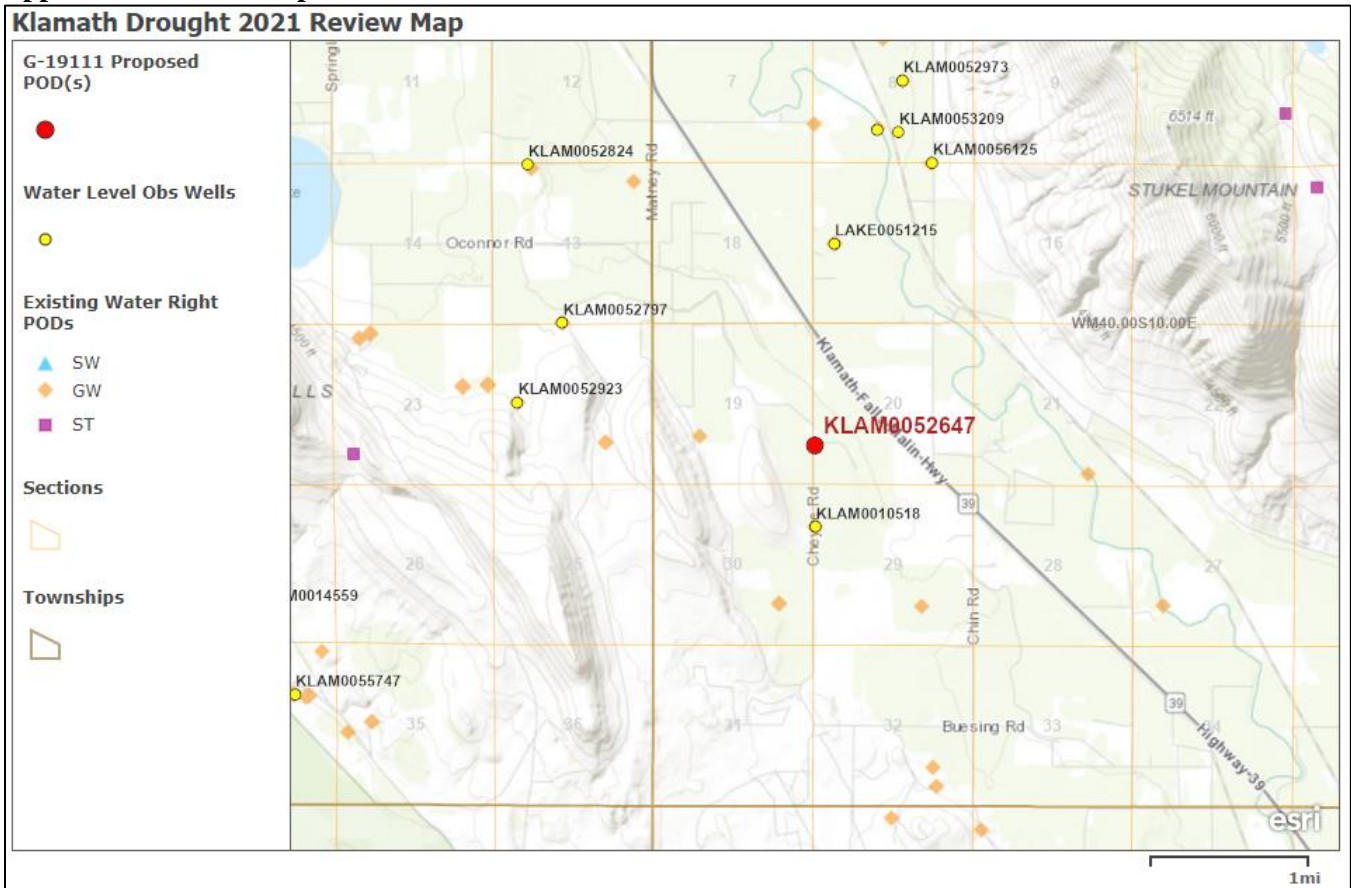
Klamath Drought 2021 Review Map

G-19111 Proposed POD(s)

Water Level Obs Wells

Existing Water Right PODs

SW

GW

ST

Sections

Townships

Spring
11
12
7
8
9
KLAM0052973
KLAM0053209
6514 ft
KLAM0052824
KLAM0056125
Matney Rd
STUKEL MOUNTAIN
14
Oconnor Rd
13
18
LAKE0051215
16
KLAM0052797
WM40.00S10.00E
Klamath-Falls-Malin-Hwy
LLS
23
KLAM0052923
19
20
21
22
KLAM0052647
39
KLAM0010518
Cheyne Rd
26
25
30
29
28
27
M0014559
Chin Rd
KLAM0055747
39
35
36
31
32
Buesing Rd
33
Highway-39
esri
1mi